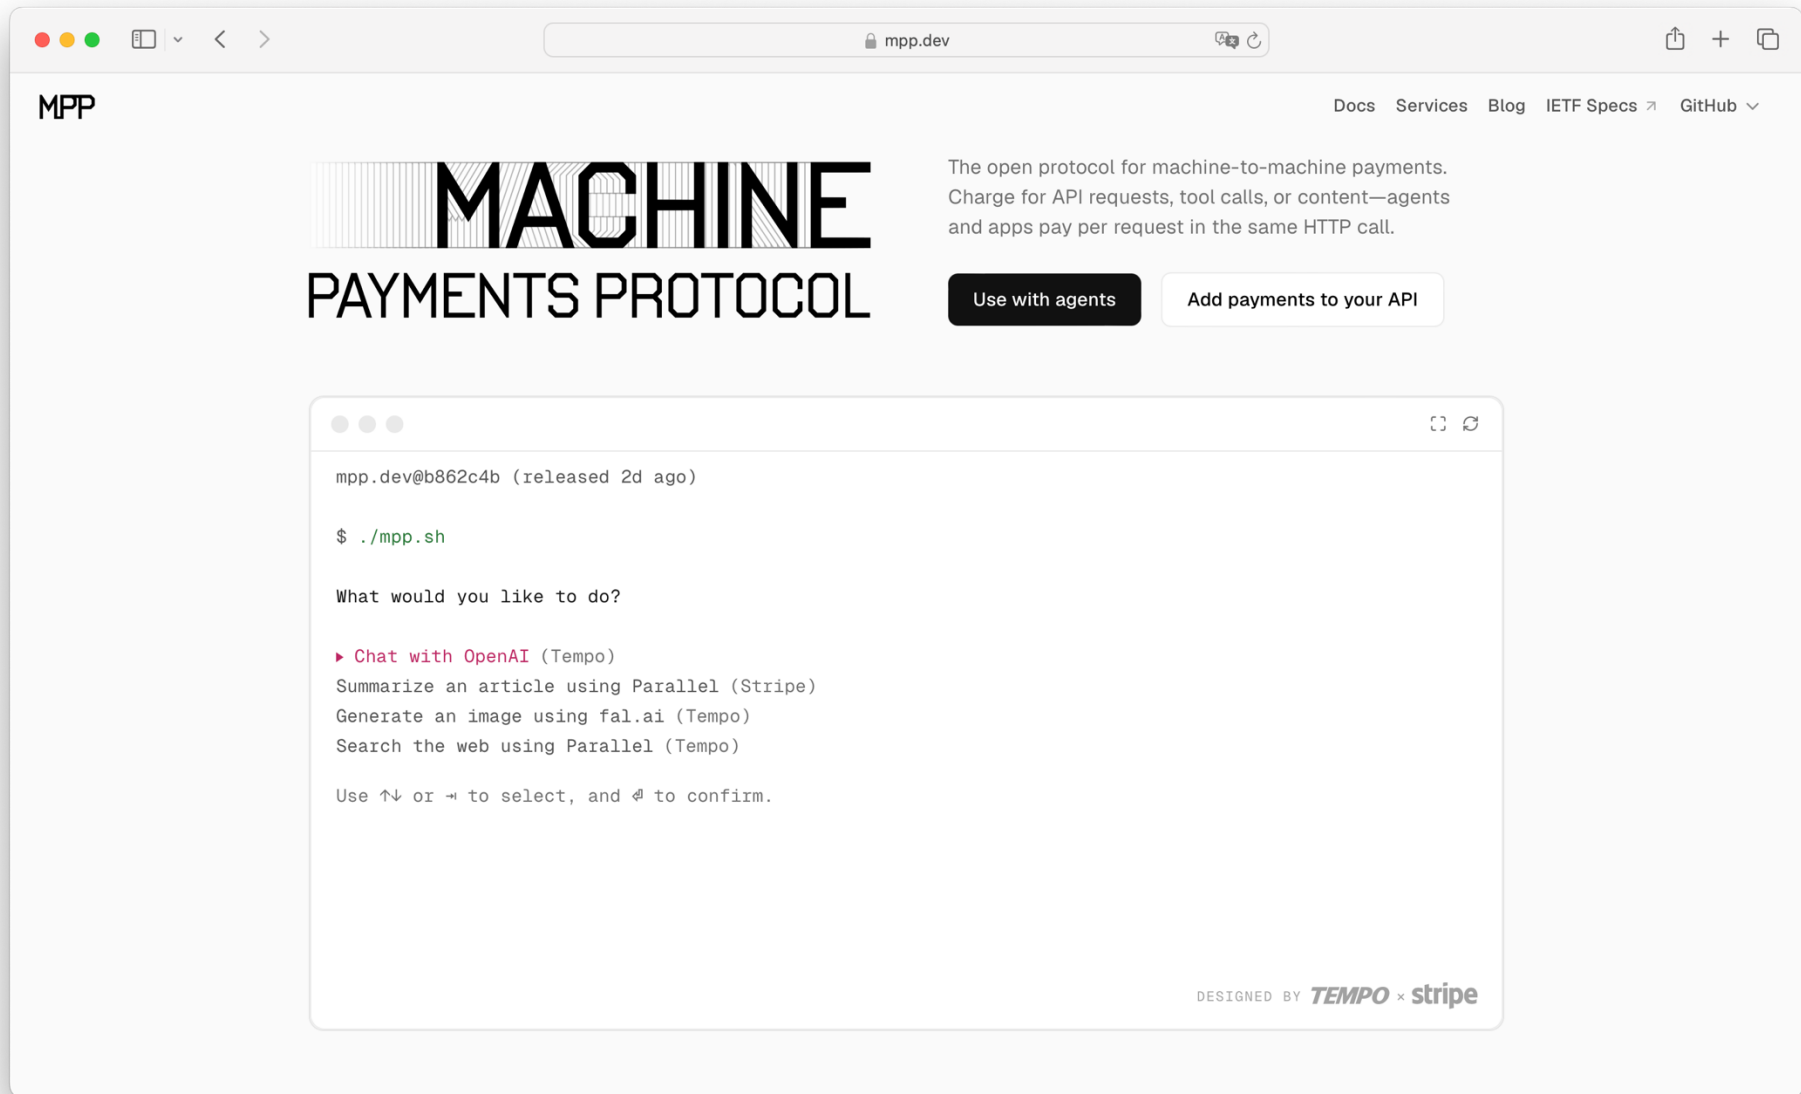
mpp.dev

MPP

Docs Services Blog IETF Specs ↗ GitHub

MACHINE
PAYMENTS PROTOCOL

The open protocol for machine-to-machine payments. Charge for API requests, tool calls, or content—agents and apps pay per request in the same HTTP call.

Use with agents

Add payments to your API

mpp.dev@b862c4b (released 2d ago)

$ ./mpp.sh

What would you like to do?

▸ Chat with OpenAI (Tempo)
Summarize an article using Parallel (Stripe)
Generate an image using fal.ai (Tempo)
Search the web using Parallel (Tempo)

Use ↑↓ or ⇥ to select, and ⏎ to confirm.

DESIGNED BY TEMPO × stripe